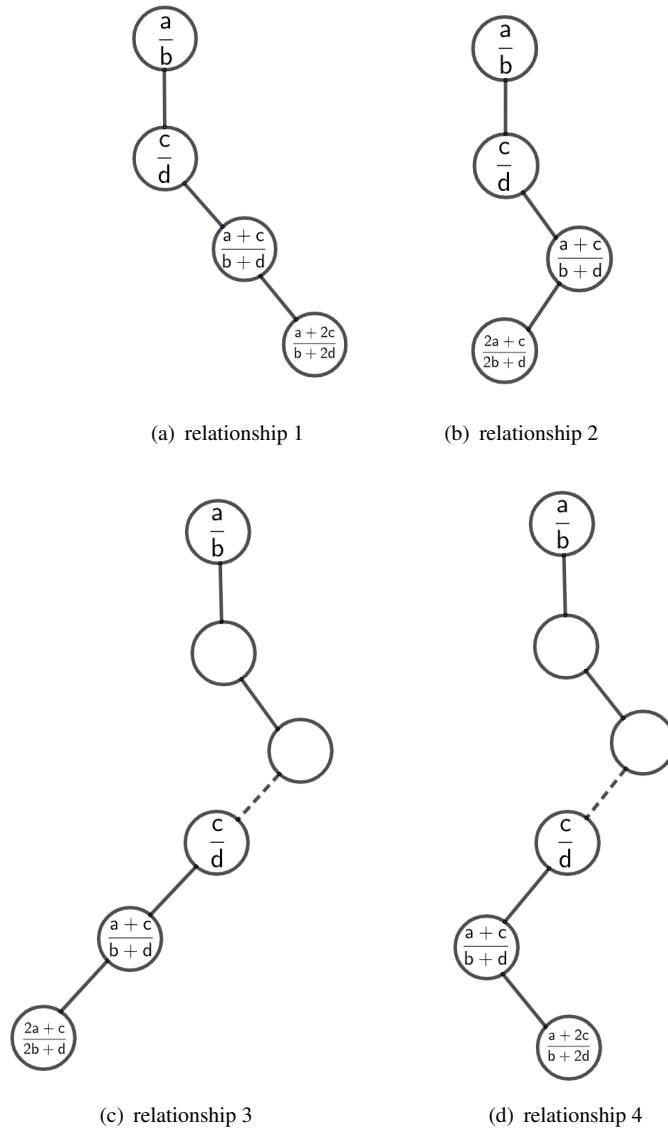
$\frac{a}{b}$

$\frac{c}{d}$

$\frac{a+c}{b+d}$

$\frac{a+2c}{b+2d}$

(a) relationship 1

$\frac{a}{b}$

$\frac{c}{d}$

$\frac{a+c}{b+d}$

$\frac{2a+c}{2b+d}$

(b) relationship 2

$\frac{a}{b}$

$\frac{c}{d}$

$\frac{a+c}{b+d}$

$\frac{2a+c}{2b+d}$

(c) relationship 3

$\frac{a}{b}$

$\frac{c}{d}$

$\frac{a+c}{b+d}$

$\frac{a+2c}{b+2d}$

(d) relationship 4